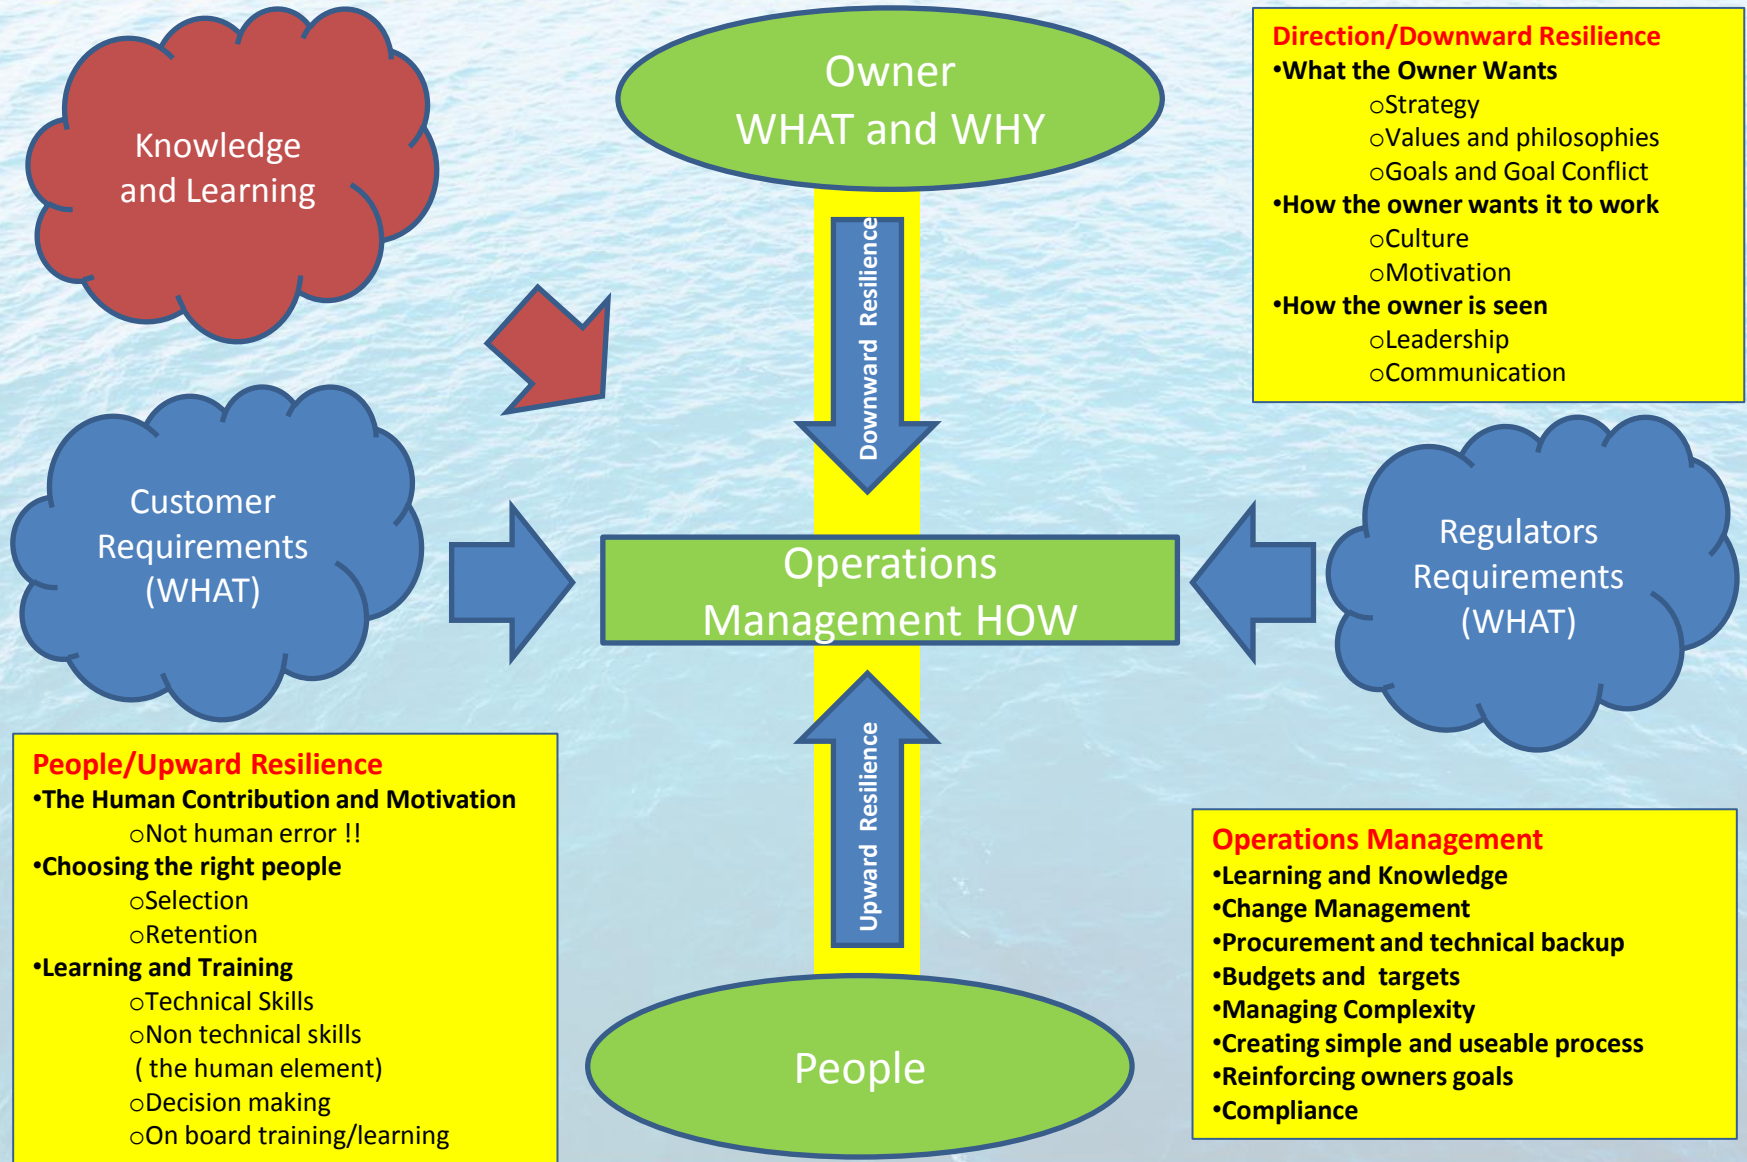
Knowledge and Learning

Owner
WHAT and WHY

Direction/Downward Resilience
•What the Owner Wants
oStrategy
oValues and philosophies
oGoals and Goal Conflict
•How the owner wants it to work
oCulture
oMotivation
•How the owner is seen
oLeadership
oCommunication

Downward Resilience

Customer Requirements (WHAT)

Operations Management HOW

Regulators Requirements (WHAT)

Upward Resilience

People/Upward Resilience
•The Human Contribution and Motivation
oNot human error !!
•Choosing the right people
oSelection
oRetention
•Learning and Training
oTechnical Skills
oNon technical skills
( the human element)
oDecision making
oOn board training/learning

People

Operations Management
•Learning and Knowledge
•Change Management
•Procurement and technical backup
•Budgets and targets
•Managing Complexity
•Creating simple and useable process
•Reinforcing owners goals
•Compliance